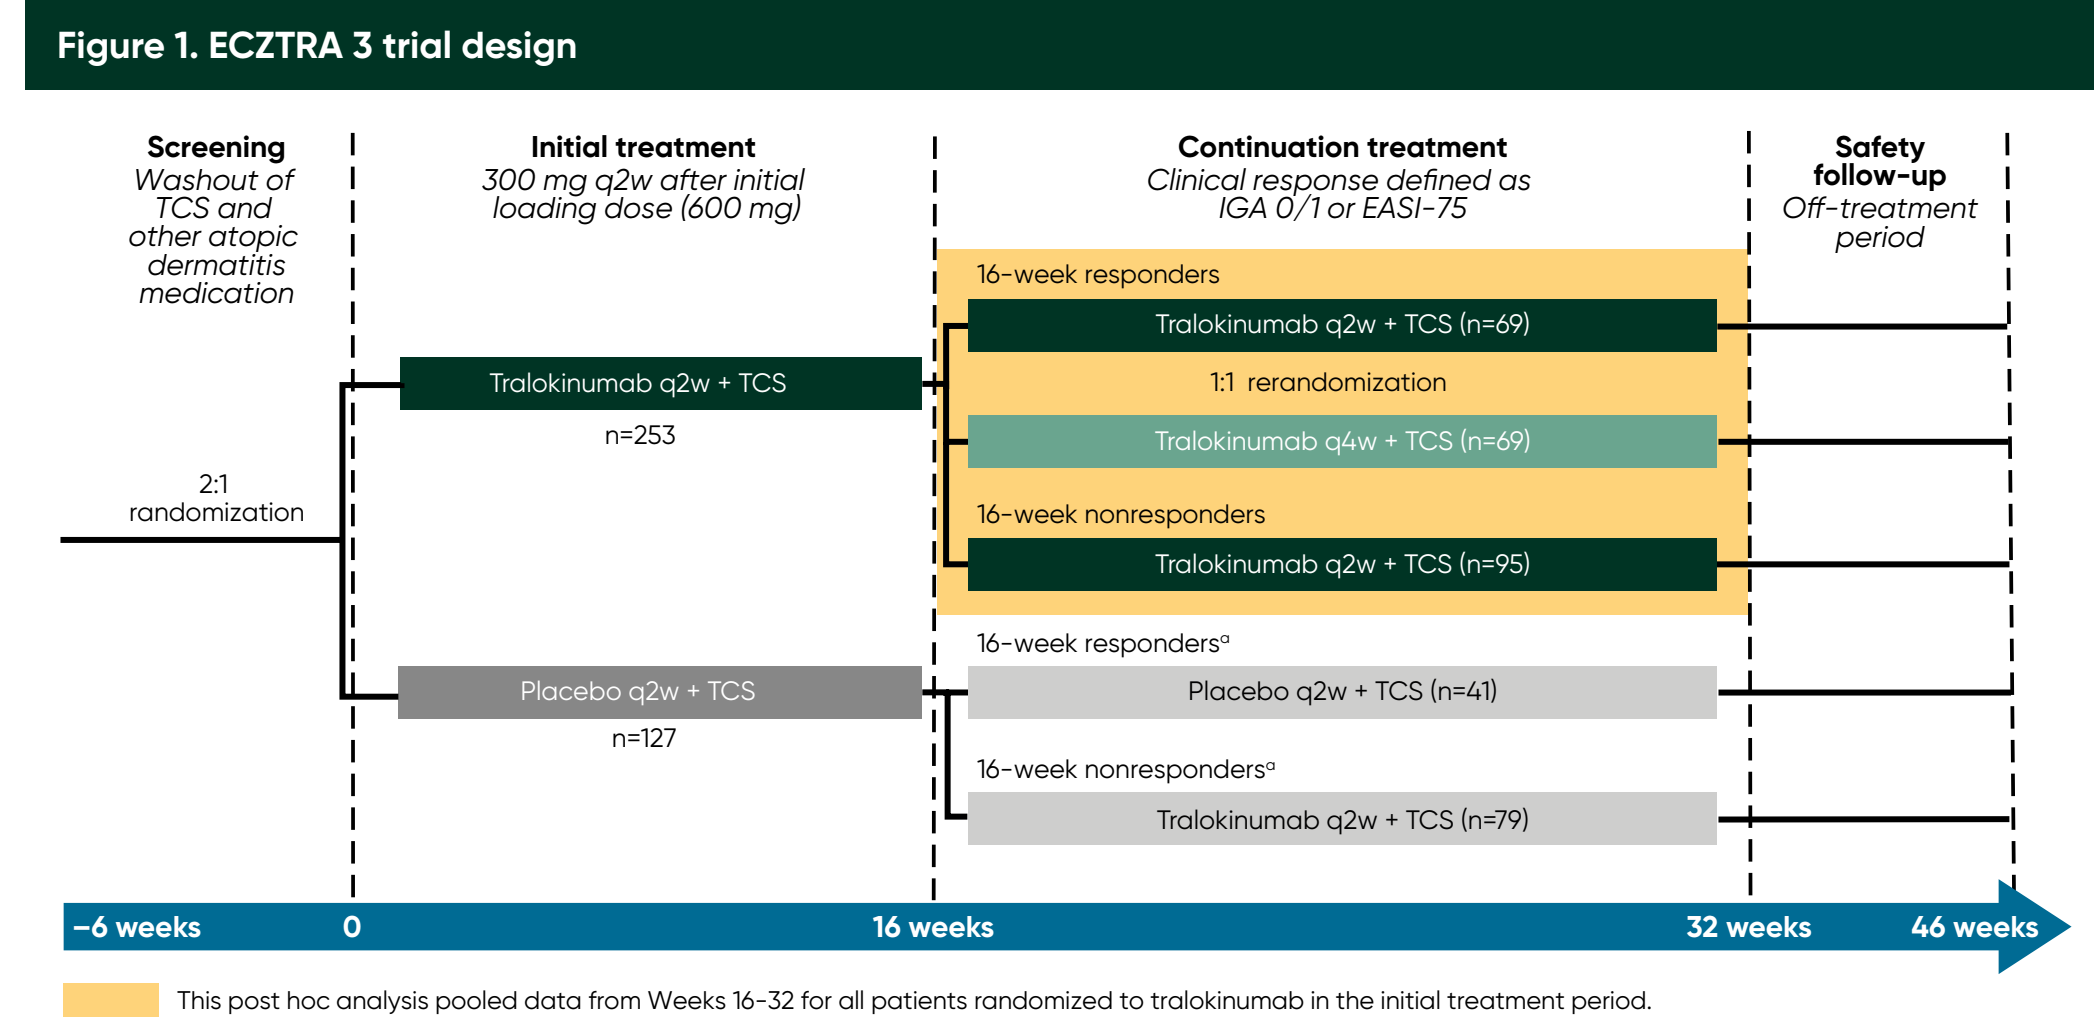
Figure 1. ECZTRA 3 trial design

Screening
Washout of TCS and other atopic dermatitis medication

Initial treatment
300 mg q2w after initial loading dose (600 mg)

Continuation treatment
Clinical response defined as IGA 0/1 or EASI-75

Safety follow-up
Off-treatment period

2:1 randomization

Tralokinumab q2w + TCS
n=253

Placebo q2w + TCS
n=127

16-week responders
Tralokinumab q2w + TCS (n=69)
1:1 rerandomization
Tralokinumab q4w + TCS (n=69)

16-week nonresponders
Tralokinumab q2w + TCS (n=95)

16-week responders$^a$
Placebo q2w + TCS (n=41)

16-week nonresponders$^a$
Tralokinumab q2w + TCS (n=79)

–6 weeks
0
16 weeks
32 weeks
46 weeks

This post hoc analysis pooled data from Weeks 16-32 for all patients randomized to tralokinumab in the initial treatment period.